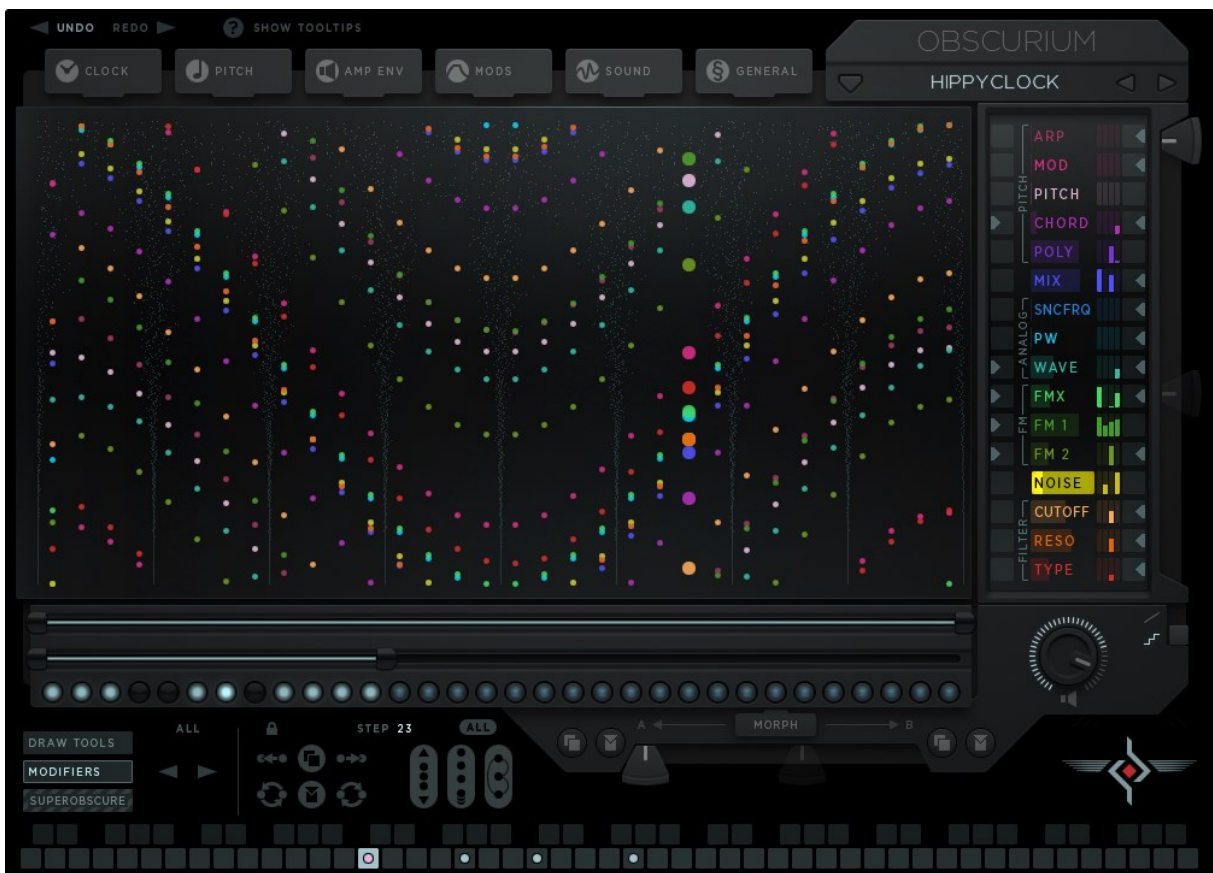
UNDO REDO

SHOW TOOLTIPS

CLOCK PITCH AMP ENV MODS SOUND GENERAL

OBSCURIUM

HIPPYCLOCK

ARP
MOD
PITCH
PITCH
CHORD
POLY
MIX
SNCFRQ
ANALOG
PW
WAVE
FMX
FM
FM 1
FM 2
NOISE
CUTOFF
FILTER
RESO
TYPE

DRAW TOOLS
MODIFIERS
SUPEROBSCURE

ALL

STEP 23

ALL

A

MORPH

B